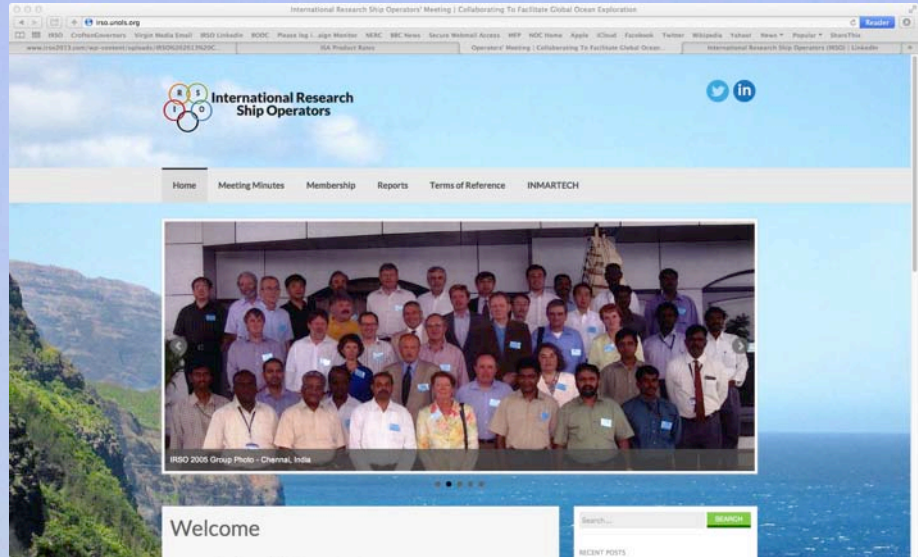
International Research Ship Operators' Meeting | Collaborating To Facilitate Global Ocean Exploration

irso.unols.org

Reader

IRSO CroftonGovernors Virgin Media Email IRSO LinkedIn BODC Please log i...align Monitor NERC BBC News Secure Webmail Access MEP NOC Home Apple iCloud Facebook Twitter Wikipedia Yahoo! News Popular ShareThis

www.irso2013.com/wp-content/uploads/IRSO%202013%20C... | ISA Product Rules | Operators' Meeting | Collaborating To Facilitate Global Ocean... | International Research Ship Operators (IRSO) | LinkedIn

R S I O International Research Ship Operators

in

Home Meeting Minutes Membership Reports Terms of Reference INMARTECH

IRSO 2005 Group Photo - Chennai, India

Welcome

Search... SEARCH

RECENT POSTS